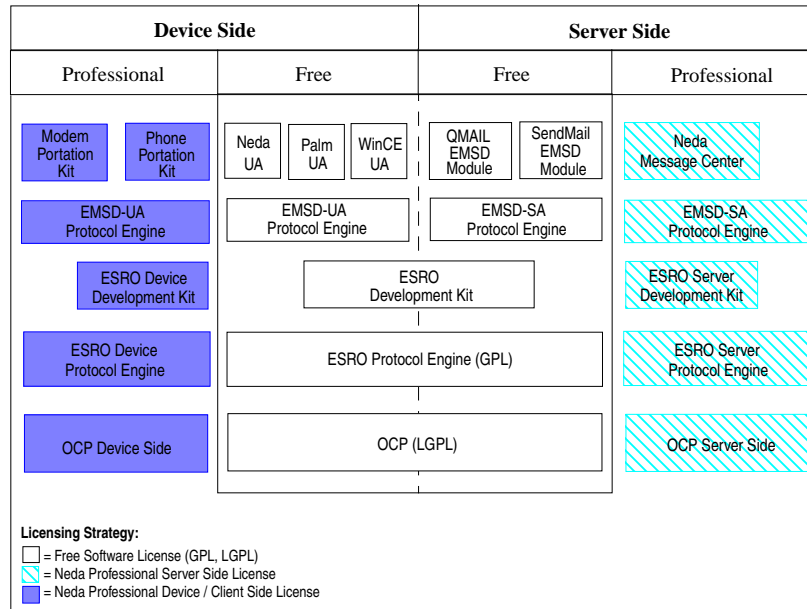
Device Side

Server Side

Professional

Free

Free

Professional

Modem Portation Kit

Phone Portation Kit

Neda UA

Palm UA

WinCE UA

QMAIL EMSD Module

SendMail EMSD Module

Neda Message Center

EMSD-UA Protocol Engine

EMSD-UA Protocol Engine

EMSD-SA Protocol Engine

EMSD-SA Protocol Engine

ESRO Device Development Kit

ESRO Development Kit

ESRO Server Development Kit

ESRO Device Protocol Engine

ESRO Protocol Engine (GPL)

ESRO Server Protocol Engine

OCP Device Side

OCP (LGPL)

OCP Server Side

Licensing Strategy:

= Free Software License (GPL, LGPL)

= Neda Professional Server Side License

= Neda Professional Device / Client Side License